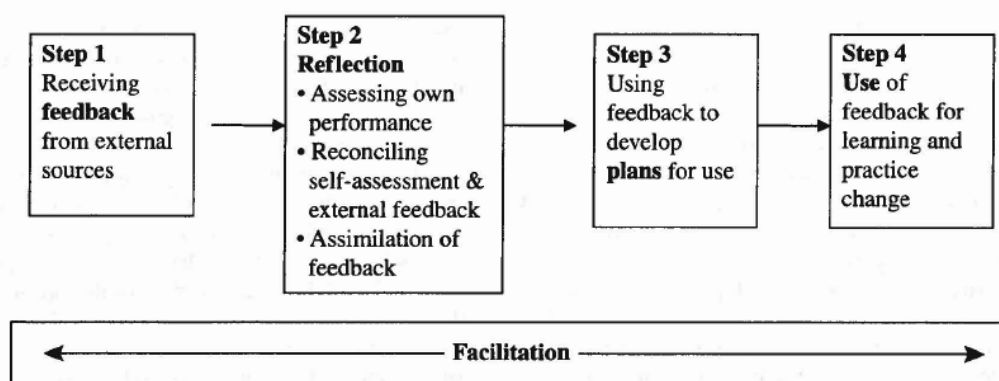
Step 1
Receiving feedback from external sources

Step 2
Reflection
• Assessing own performance
• Reconciling self-assessment & external feedback
• Assimilation of feedback

Step 3
Using feedback to develop plans for use

Step 4
Use of feedback for learning and practice change

Facilitation